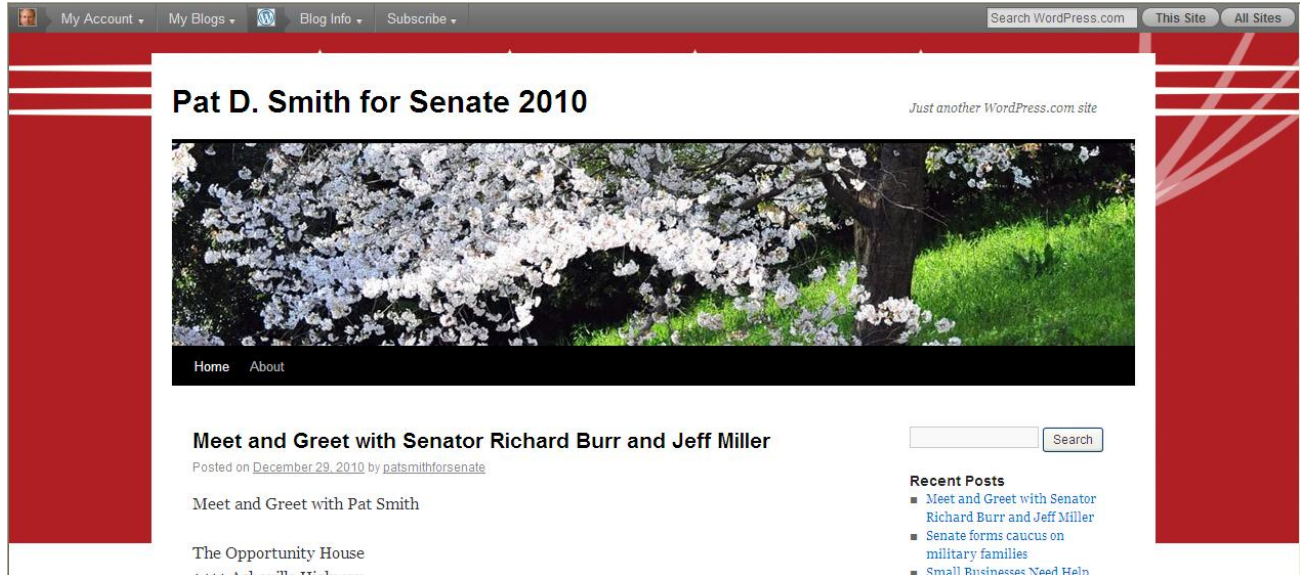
My Account ▾ My Blogs ▾ Blog Info ▾ Subscribe ▾

Search WordPress.com This Site All Sites

Pat D. Smith for Senate 2010

Just another WordPress.com site

Home About

Meet and Greet with Senator Richard Burr and Jeff Miller

Posted on December 29, 2010 by patsmithforsenate

Meet and Greet with Pat Smith

The Opportunity House

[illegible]

Search

Recent Posts

- Meet and Greet with Senator Richard Burr and Jeff Miller
- Senate forms caucus on military families
- Small Businesses Need Help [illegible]